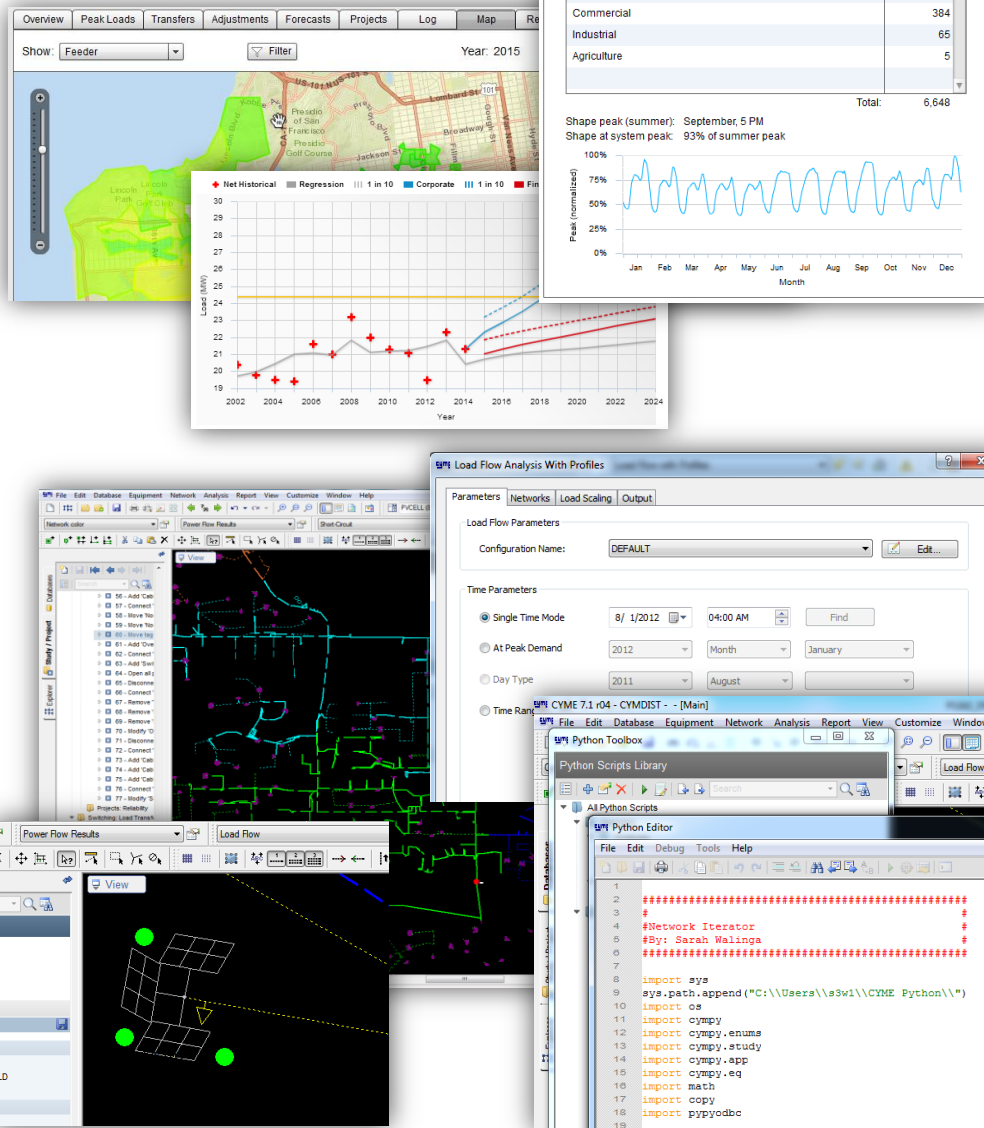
Overview | Peak Loads | Transfers | Adjustments | Forecasts | Projects | Log | Map | Re

Show: Feeder

Filter

Year: 2015

Presidio of San Francisco

Presidio Golf Course

Lombard St

Broadway

Jackson St

Lincoln Park

| Commercial | 384 |
|---|---|
| Industrial | 65 |
| Agriculture | 5 |

Total: 6,648

Shape peak (summer): September, 5 PM
Shape at system peak: 93% of summer peak

100%
75%
50%
25%
0%
Peak (normalized)
Jan Feb Mar Apr May Jun Jul Aug Sep Oct Nov Dec
Month

Net Historical | Regression | 1 in 10 | Corporate | 1 in 10 | Fi

30
29
28
27
26
25
24
23
22
21
20
19
Load (MW)
2002 2004 2006 2008 2010 2012 2014 2016 2018 2020 2022 2024
Year

Load Flow Analysis With Profiles

Parameters | Networks | Load Scaling | Output

Load Flow Parameters

Configuration Name: DEFAULT | Edit...

Time Parameters

Single Time Mode 8/ 1/2012 04:00 AM Find

At Peak Demand 2012 Month January

Day Type 2011 August

Time Rang

File Edit Database Equipment Network Analysis Report View Customize Window Help

Network color

Power Flow Results

Short-Circuit

View

Databases

Study / Project

Explore

56 - Add 'Cab
57 - Connect
58 - Move 'No
59 - Move 'No
60 - Move tag
61 - Add 'Ove
62 - Connect
63 - Add 'Swi
64 - Open all
65 - Disconne
66 - Connect
67 - Remove
68 - Remove
69 - Remove
70 - Modify 'O
71 - Disconne
72 - Connect
73 - Add 'Cab
74 - Add 'Cab
75 - Add 'Cab
76 - Connect
77 - Modify 'S

Projects: Reliability
Switching: Load Transf

Power Flow Results

Load Flow

View

CYME 7.1 r04 - CYMDIST - - [Main]

File Edit Database Equipment Network Analysis Report View Customize Window

Python Toolbox

Python Scripts Library

All Python Scripts

Search

Load Flow

Python Editor

File Edit Debug Tools Help

1
2 ##############################################
3 #                                            #
4 #Network Iterator                            #
5 #By: Sarah Walinga                           #
6 ##############################################
7
8 import sys
9 sys.path.append("C:\\Users\\s3w1\\CYME Python\\")
10 import os
11 import cympy
12 import cympy.enums
13 import cympy.study
14 import cympy.app
15 import cympy.eq
16 import math
17 import copy
18 import pypyodbc
19